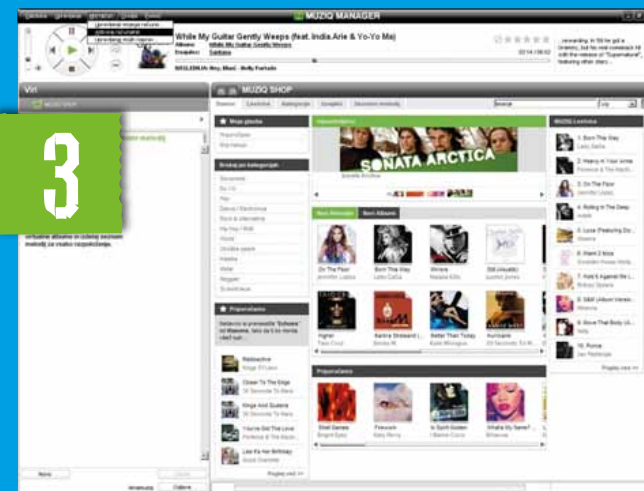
MUZIQ MANAGER

While My Guitar Gently Weeps (feat. India.Arie & Yo-Yo Ma)

Album: While My Guitar Gently Weeps

Izvajalec: Santana

02:14 / 06:02

Upravljanje mojega računa

Zgodovina nakupov

Upravljanje mojih naprav

Viri

3

virtualne albume in izdelaj seznam melodij za vsako razpoloženje.

MUZIQ SHOP

Domov

Lestvica

Kategorije

Izvajalci

Seznami melodij

Moja glasba

Brskaj po kategorijah

Priporočamo

Novi Albumi

SONATA ARCTICA

Sonata Arctica

Nove Melodije

On The Floor

Born This Way

Rihanna

Higher

Better Than Today

Priporočamo

Shell Games

Firework

Is Shy In Gotten

What's My Name?

Rebound

Closer To The Edge

Kings And Queens

You're Still The Love

Like It's Her Birthday

MUZIQ Lestvica

1. Born This Way

2. Heavy In Your Arms

3. On The Floor

4. Rolling In The Deep

5. Love Featuring Do...

6. Want 2 Move

7. Hold It Against Me

8. S&M

9. Move That Body

10. Rumor

Nova

Odstrani